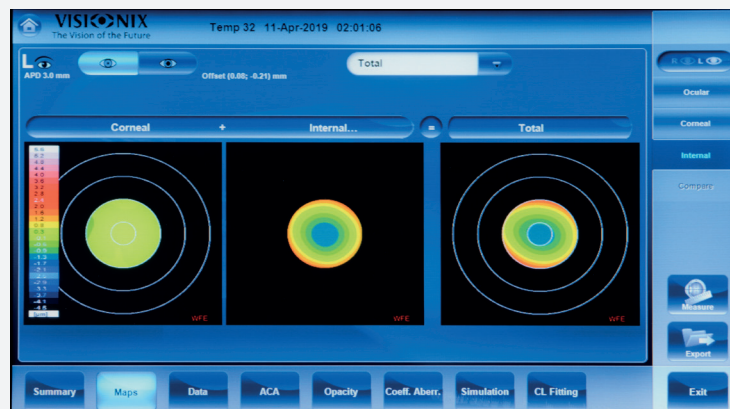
VISIONIX
The Vision of the Future

Temp 32 11-Apr-2019 02:01:06

L
APD 3.0 mm

Offset (0.08; -0.21) mm

Total

R L

Ocular

Corneal

Internal

Compare

Corneal + Internal... = Total

5.6
5.2
4.8
4.4
4.0
3.6
3.2
2.8
2.4
2.0
1.6
1.2
0.8
0.3
-0.1
-0.5
-0.9
-1.3
-1.7
-2.1
-2.5
-2.9
-3.3
-3.7
-4.1
-4.5
[µm]

WFE

WFE

WFE

Measure

Export

Summary

Maps

Data

ACA

Opacity

Coeff. Aberr.

Simulation

CL Fitting

Exit